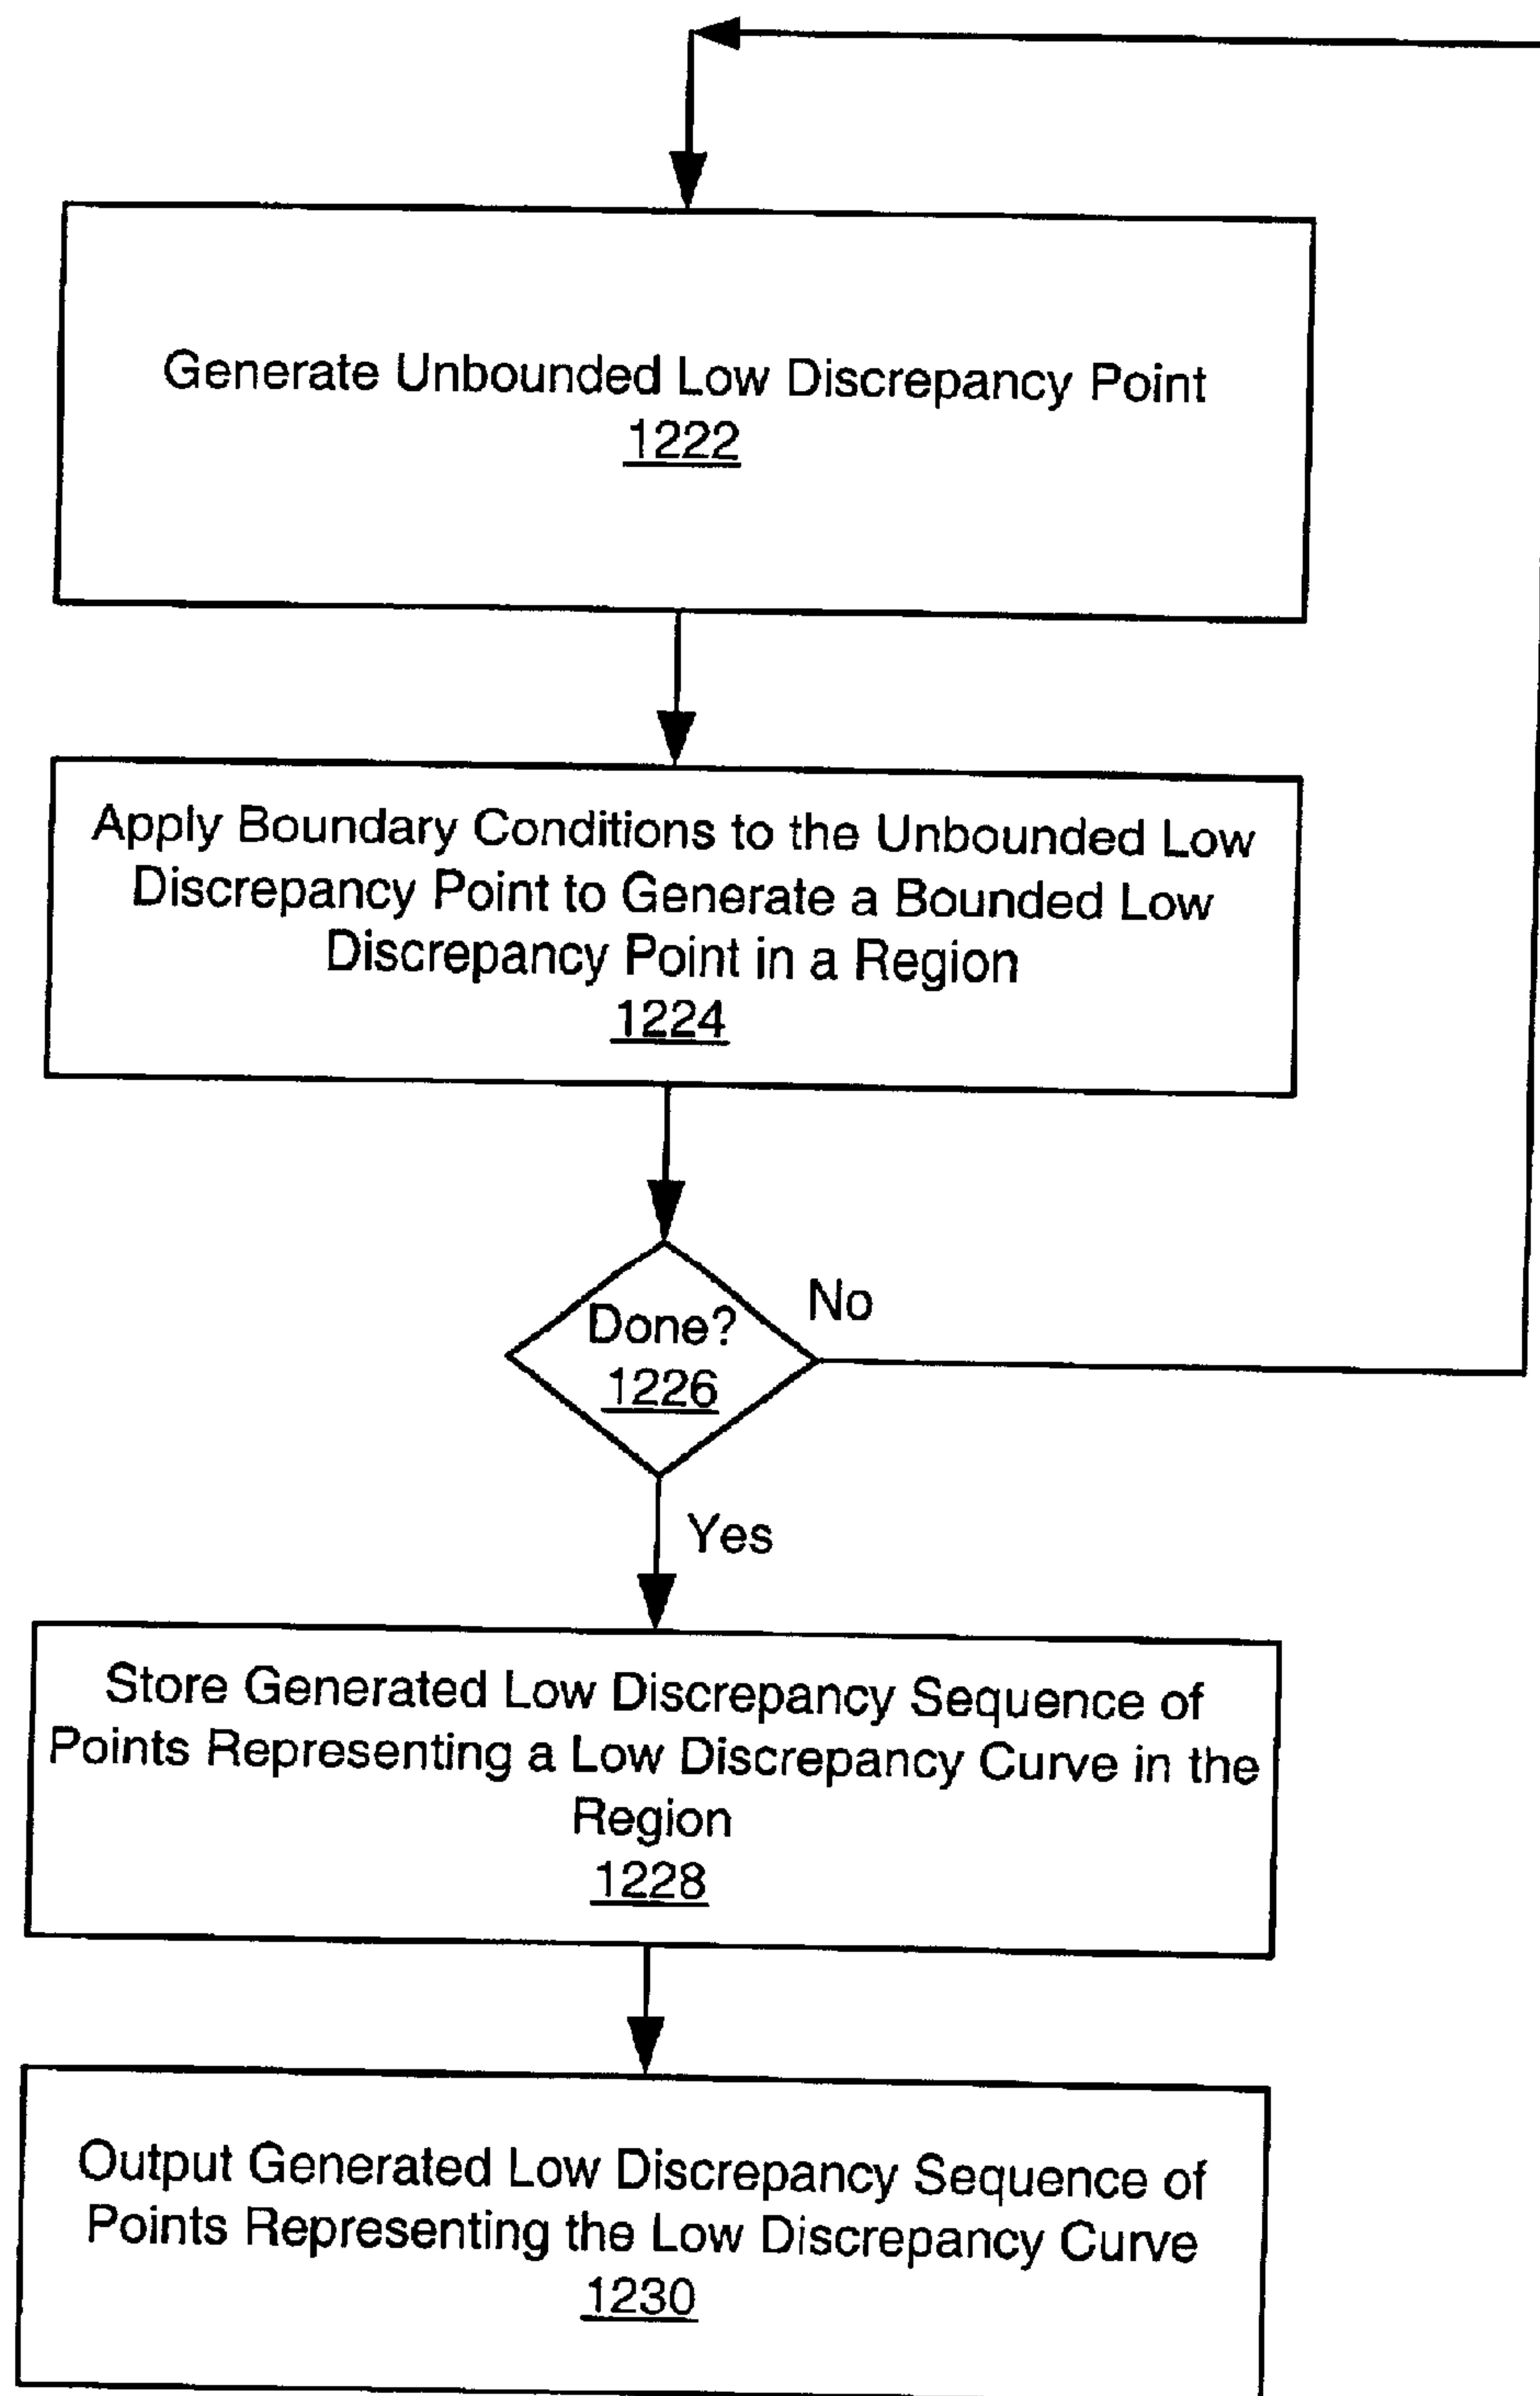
Generate Unbounded Low Discrepancy Point
1222

Apply Boundary Conditions to the Unbounded Low Discrepancy Point to Generate a Bounded Low Discrepancy Point in a Region
1224

Done?
1226

No

Yes

Store Generated Low Discrepancy Sequence of Points Representing a Low Discrepancy Curve in the Region
1228

Output Generated Low Discrepancy Sequence of Points Representing the Low Discrepancy Curve
1230